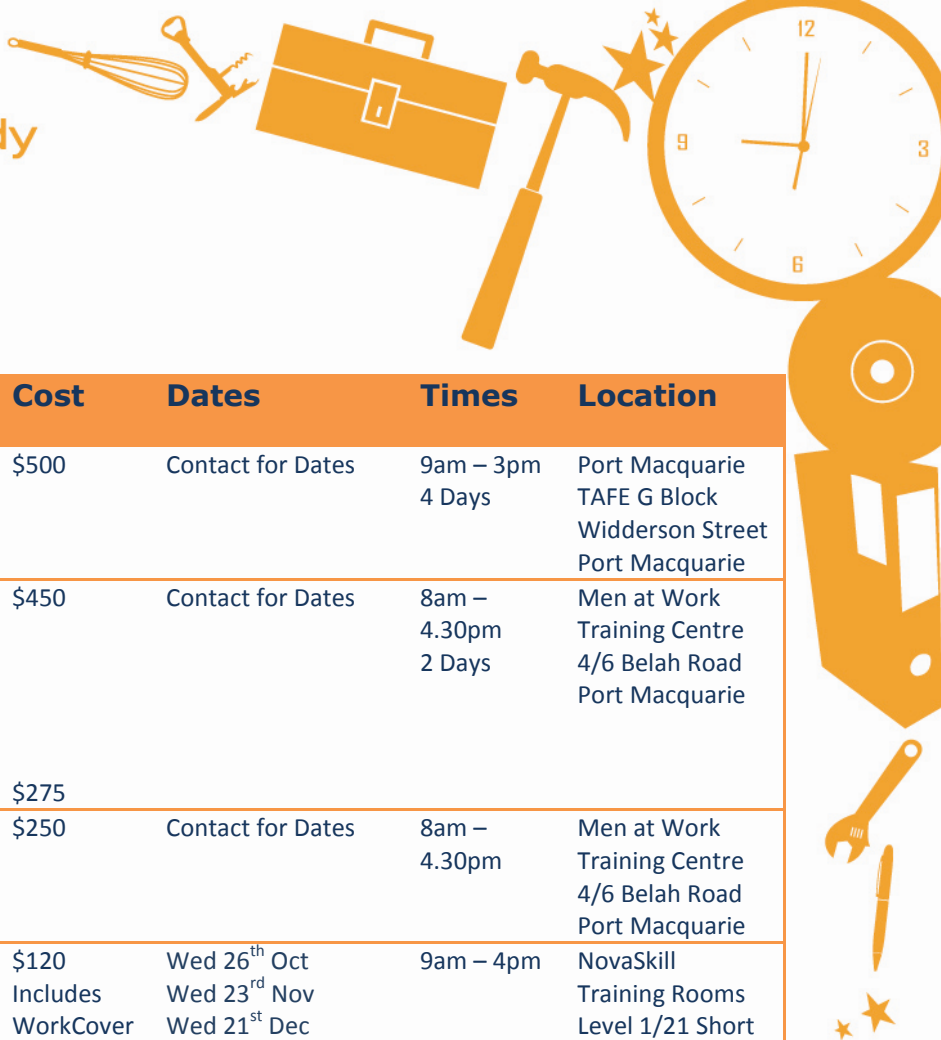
dy

12
3
6
9

| Cost | Dates | Times | Location |
|---|---|---|---|
| \$500 | Contact for Dates | 9am – 3pm 4 Days | Port Macquarie TAFE G Block Widderson Street Port Macquarie |
| \$450 \$275 | Contact for Dates | 8am – 4.30pm 2 Days | Men at Work Training Centre 4/6 Belah Road Port Macquarie |
| \$250 | Contact for Dates | 8am – 4.30pm | Men at Work Training Centre 4/6 Belah Road Port Macquarie |
| \$120 Includes WorkCover | Wed 26$^{th}$ Oct Wed 23$^{rd}$ Nov Wed 21$^{st}$ Dec | 9am – 4pm | NovaSkill Training Rooms Level 1/21 Short |